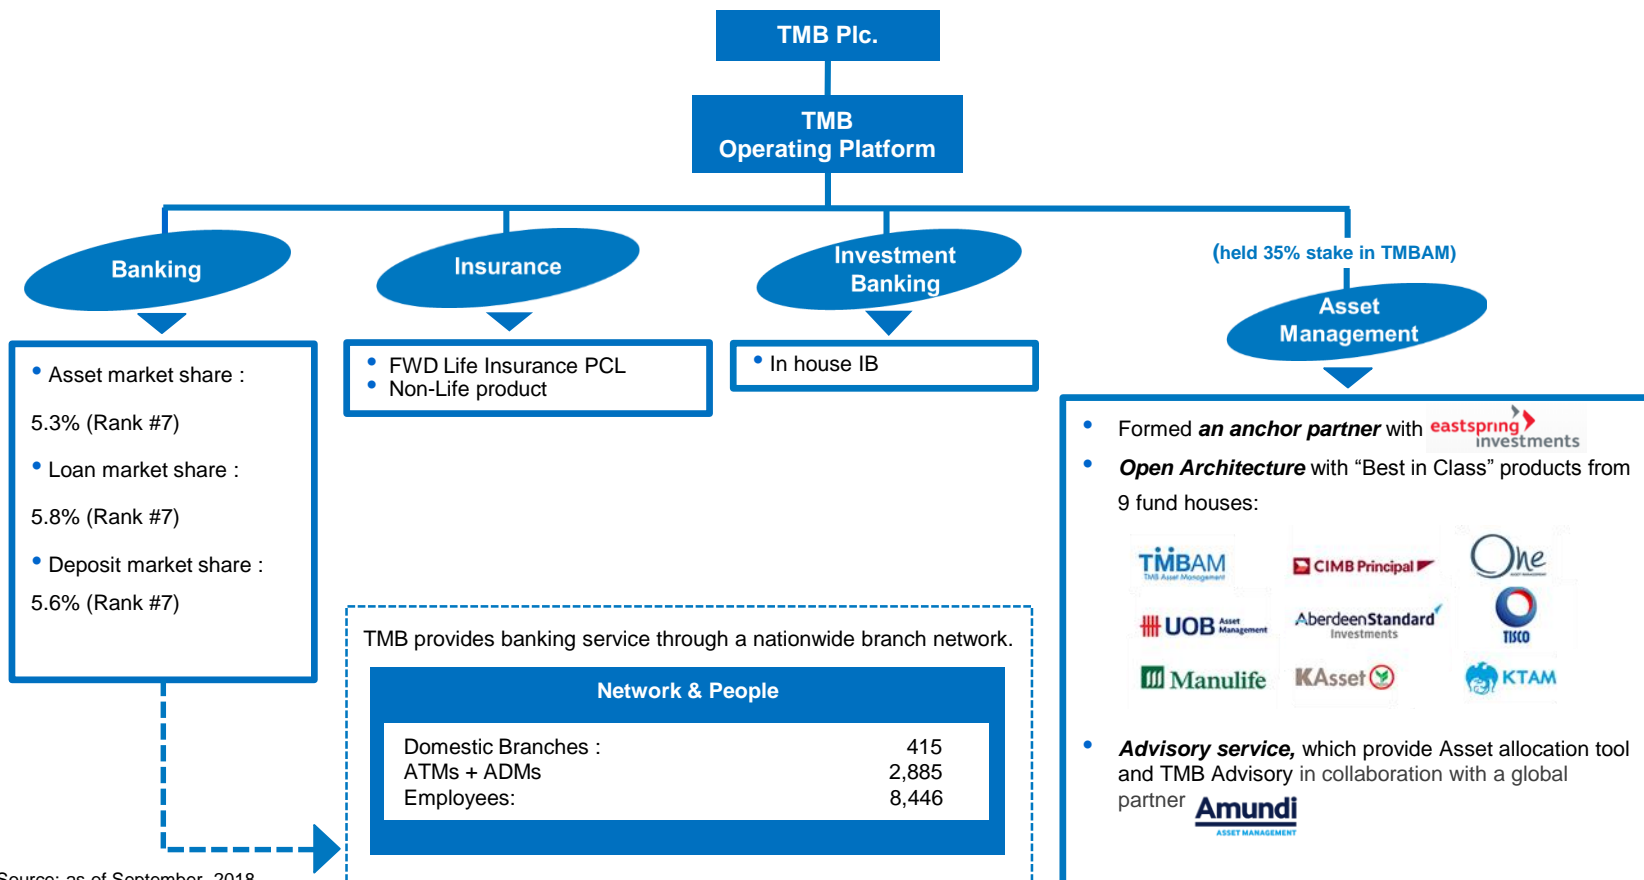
TMB Plc.

TMB Operating Platform

Banking

Insurance

Investment Banking

(held 35% stake in TMBAM)

Asset Management

• Asset market share :

5.3% (Rank #7)

• Loan market share :

5.8% (Rank #7)

• Deposit market share :

5.6% (Rank #7)

• FWD Life Insurance PCL
• Non-Life product

• In house IB

• Formed ***an anchor partner*** with eastspring investments

• ***Open Architecture*** with "Best in Class" products from 9 fund houses:

TMBAM TMB Asset Management
CIMB Principal
One
UOB Asset Management
AberdeenStandard Investments
TISCO
Manulife
KAsset
KTAM

• ***Advisory service,*** which provide Asset allocation tool and TMB Advisory in collaboration with a global partner Amundi ASSET MANAGEMENT

TMB provides banking service through a nationwide branch network.

| Network & People | |
|---|---|
| Domestic Branches : | 415 |
| ATMs + ADMs | 2,885 |
| Employees: | 8,446 |

Source: as of September, 2018